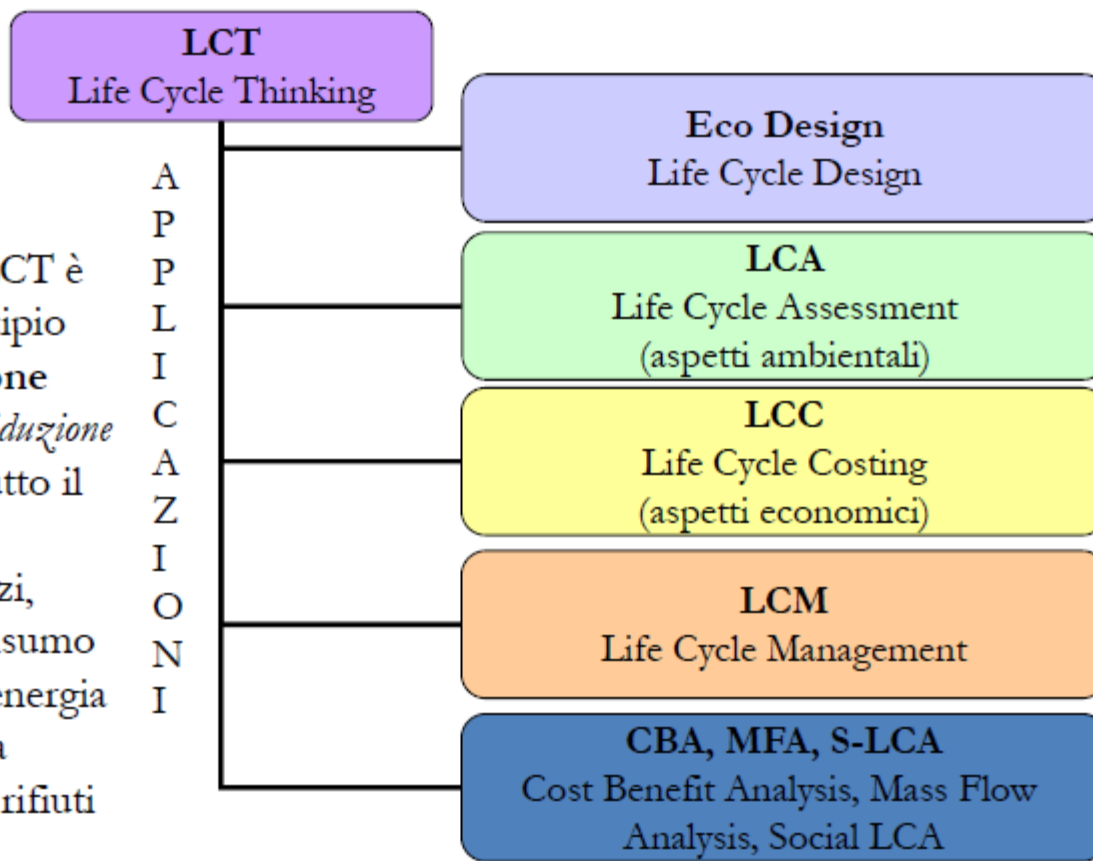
LCT
Life Cycle Thinking

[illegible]CT è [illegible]ipio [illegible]one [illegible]duzione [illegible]tto il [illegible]zi, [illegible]sumo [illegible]energia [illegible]a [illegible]rifiuti

A
P
P
L
I
C
A
Z
I
O
N
I

Eco Design
Life Cycle Design

LCA
Life Cycle Assessment
(aspetti ambientali)

LCC
Life Cycle Costing
(aspetti economici)

LCM
Life Cycle Management

CBA, MFA, S-LCA
Cost Benefit Analysis, Mass Flow Analysis, Social LCA